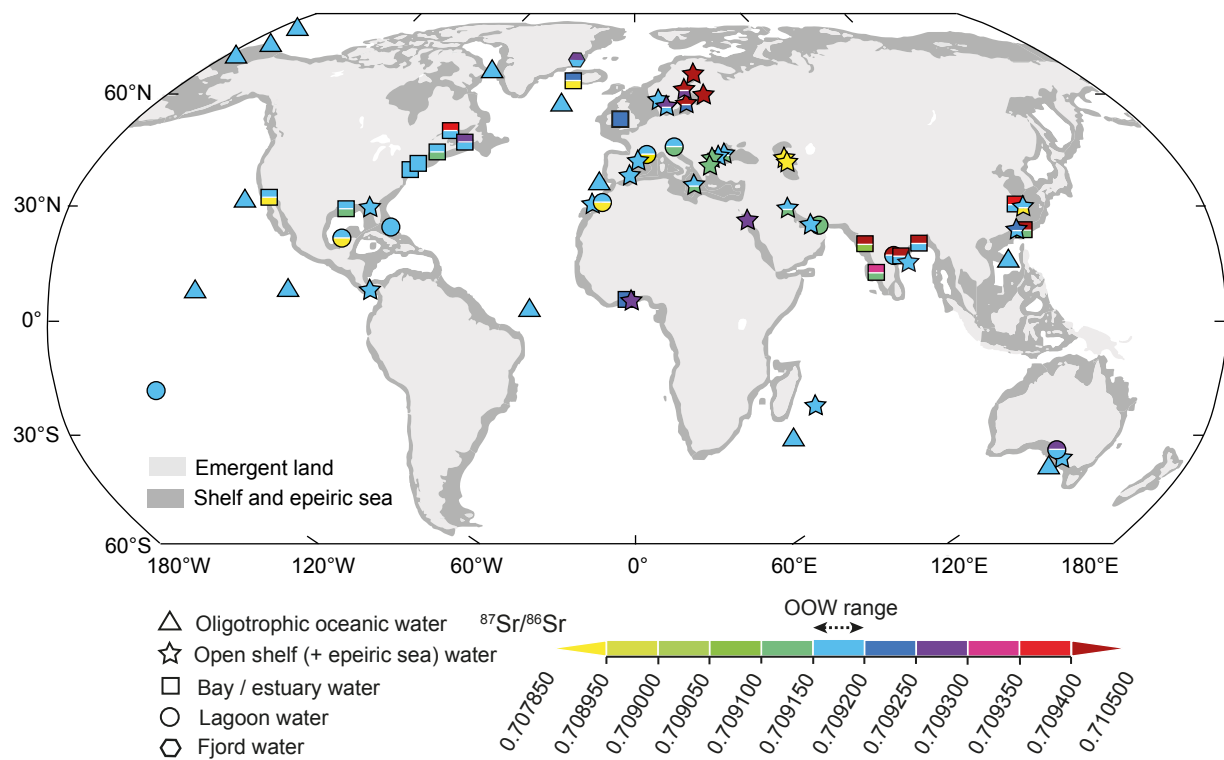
60°N

30°N

0°

30°S

60°S

180°W 120°W 60°W 0° 60°E 120°E 180°E

Emergent land

Shelf and epeiric sea

Oligotrophic oceanic water

Open shelf (+ epeiric sea) water

Bay / estuary water

Lagoon water

Fjord water

$^{87}Sr/^{86}Sr$

OOW range

0.707850 0.708950 0.709000 0.709050 0.709100 0.709150 0.709200 0.709250 0.709300 0.709350 0.709400 0.710500